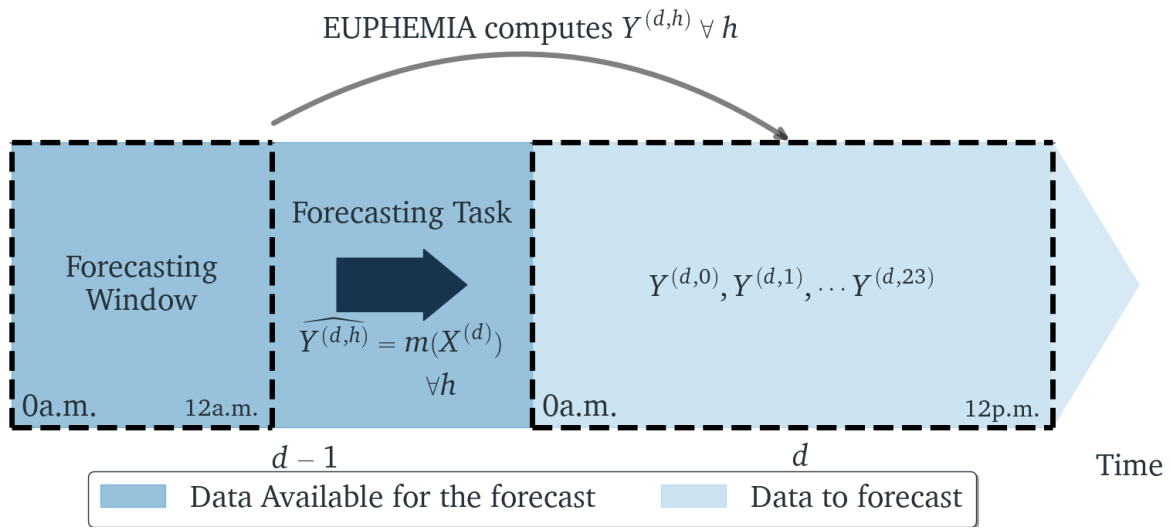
EUPHEMIA computes $Y^{(d,h)} \forall h$

Forecasting Window

0a.m.

12a.m.

Forecasting Task

$\widehat{Y^{(d,h)}} = m(X^{(d)})$
$\forall h$

$Y^{(d,0)}, Y^{(d,1)}, \cdots Y^{(d,23)}$

0a.m.

12p.m.

$d-1$

$d$

Time

Data Available for the forecast

Data to forecast